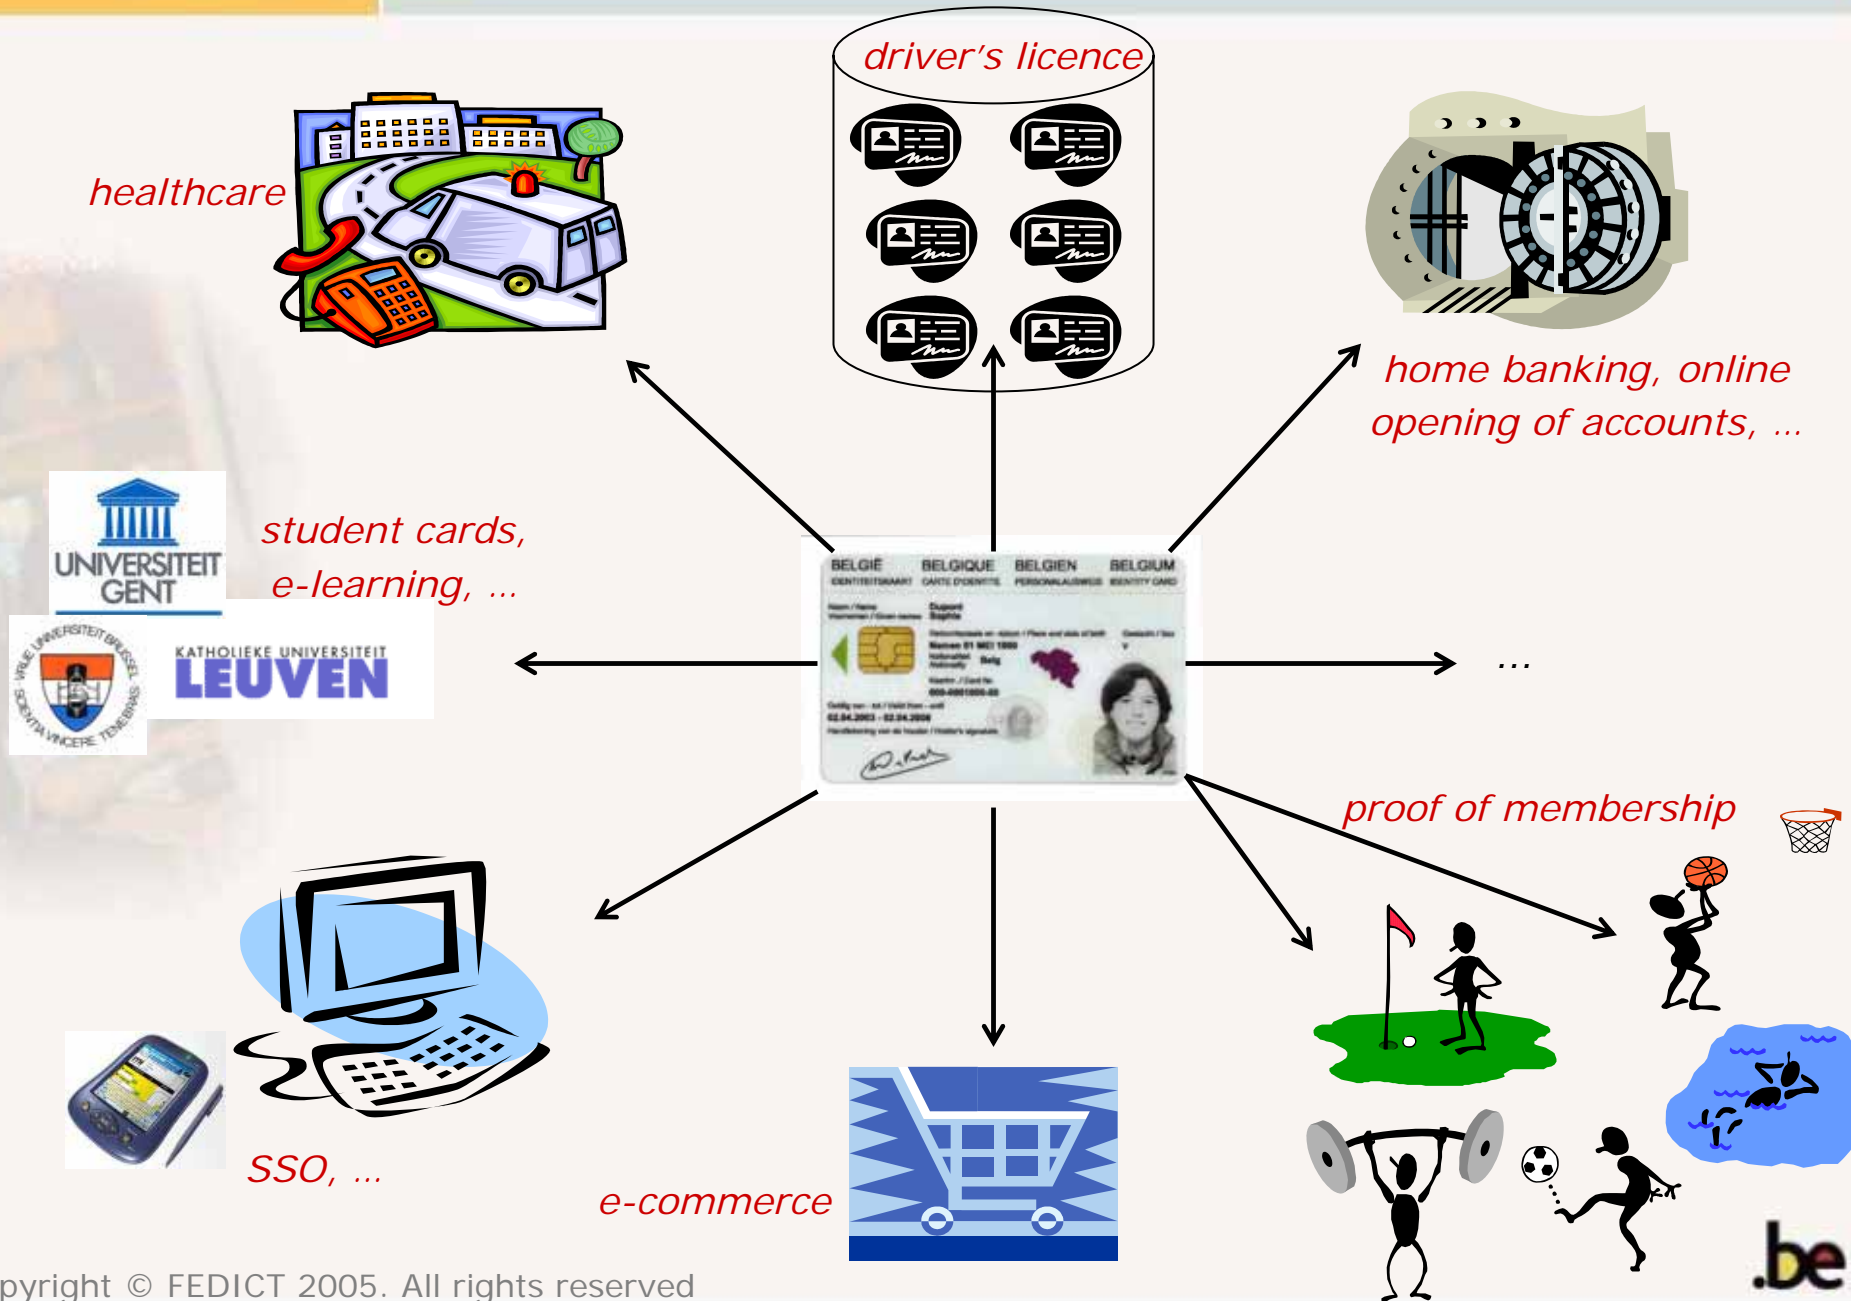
driver's licence

healthcare

home banking, online opening of accounts, …

UNIVERSITEIT GENT

student cards, e-learning, …

KATHOLIEKE UNIVERSITEIT LEUVEN

BELGIË BELGIQUE BELGIEN BELGIUM

…

proof of membership

SSO, …

e-commerce

.be

pyright © FEDICT 2005. All rights reserved